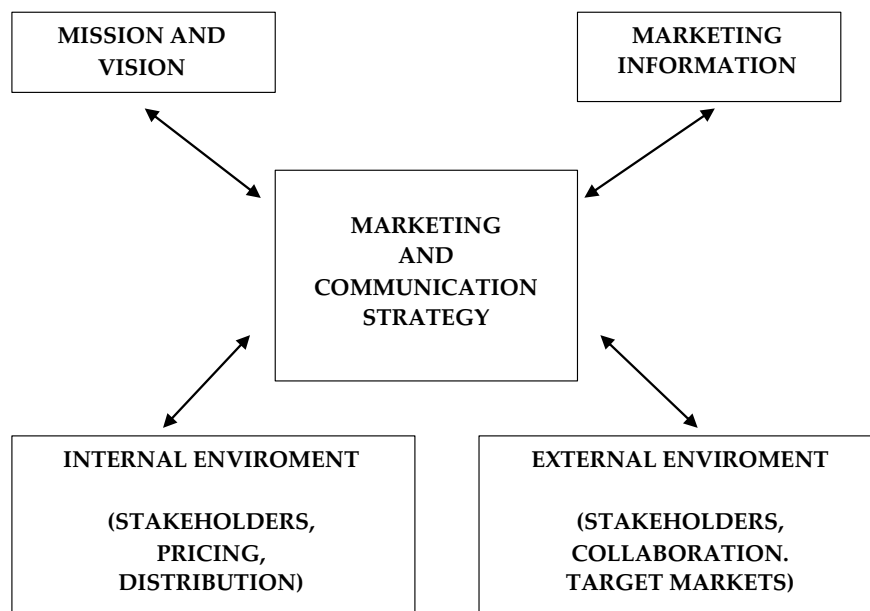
MISSION AND VISION

MARKETING INFORMATION

MARKETING AND COMMUNICATION STRATEGY

INTERNAL ENVIROMENT

(STAKEHOLDERS, PRICING, DISTRIBUTION)

EXTERNAL ENVIROMENT

(STAKEHOLDERS, COLLABORATION. TARGET MARKETS)